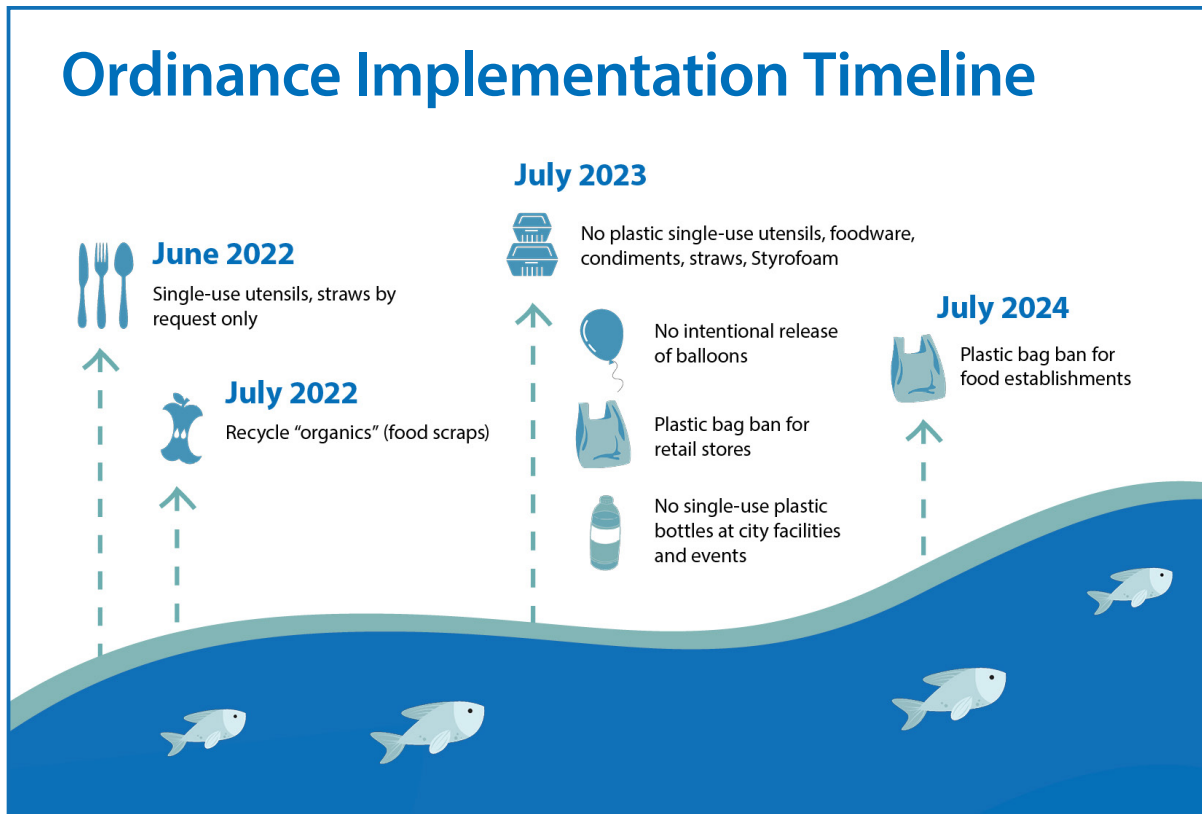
Ordinance Implementation Timeline

June 2022

Single-use utensils, straws by request only

July 2022

Recycle “organics” (food scraps)

July 2023

No plastic single-use utensils, foodware, condiments, straws, Styrofoam

No intentional release of balloons

Plastic bag ban for retail stores

No single-use plastic bottles at city facilities and events

July 2024

Plastic bag ban for food establishments